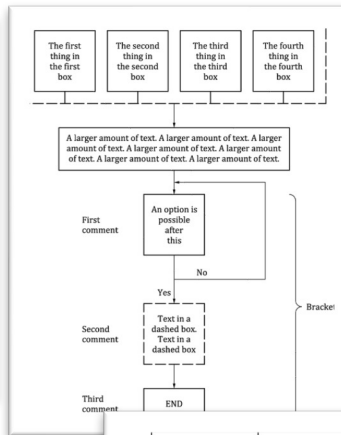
The first thing in the first box

The second thing in the second box

The third thing in the third box

The fourth thing in the fourth box

A larger amount of text. A larger amount of text. A larger amount of text. A larger amount of text. A larger amount of text. A larger amount of text. A larger amount of text.

First comment

An option is possible after this

No

Yes

Second comment

Text in a dashed box. Text in a dashed box

Third comment

END

Bracket